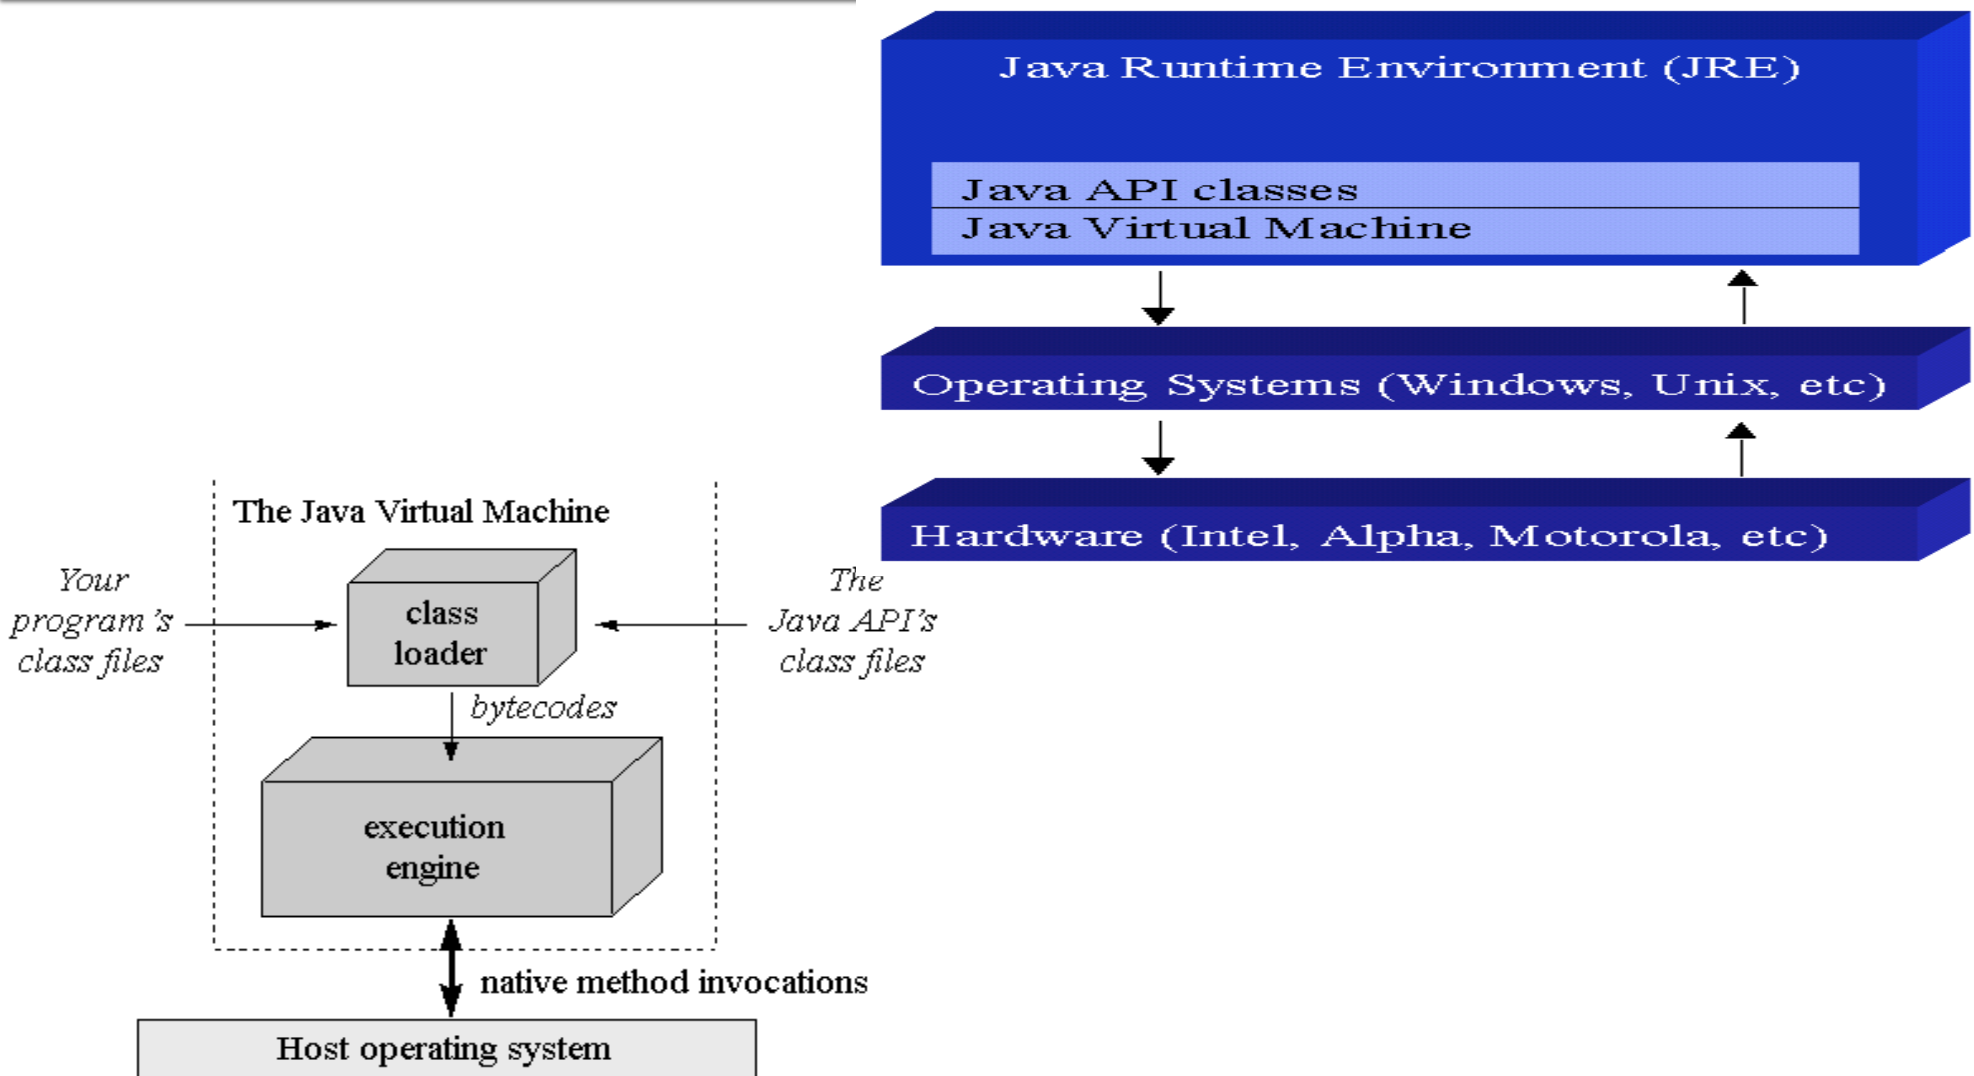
Java Runtime Environment (JRE)

Java API classes
Java Virtual Machine

Operating Systems (Windows, Unix, etc)

Hardware (Intel, Alpha, Motorola, etc)

The Java Virtual Machine

Your program's class files

class loader

The Java API's class files

bytecodes

execution engine

native method invocations

Host operating system